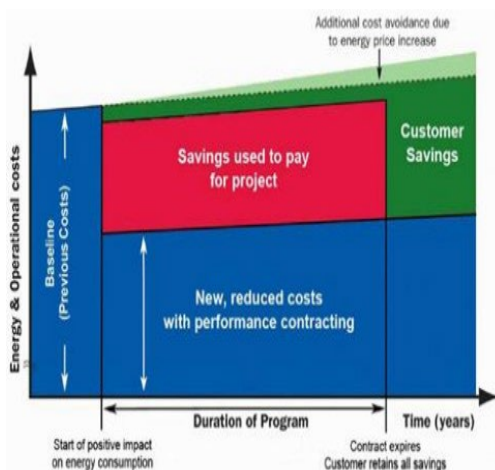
Additional cost avoidance due to energy price increase

Energy & Operational costs

Baseline (Previous Costs)

Savings used to pay for project

Customer Savings

New, reduced costs with performance contracting

Duration of Program

Time (years)

Start of positive impact on energy consumption

Contract expires Customer retains all savings